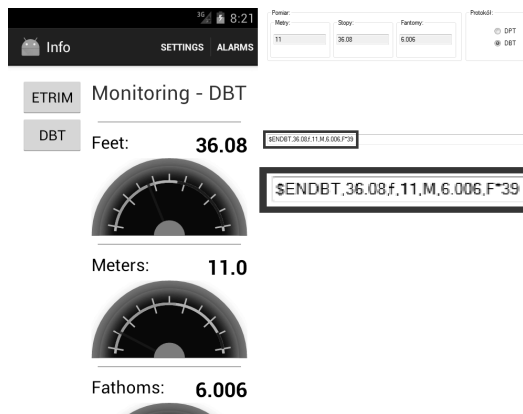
3G 8:21

Info

SETTINGS ALARMS

ETRIM

DBT

Monitoring - DBT

Feet: 36.08

Meters: 11.0

Fathoms: 6.006

Pomiar:
Metry: 11
Stopy: 36.08
Fantomy: 6.006

Protokół:
DPT
DBT

$ENDBT,36.08,f,11,M,6.006,F*39

$ENDBT,36.08,f,11,M,6.006,F*39